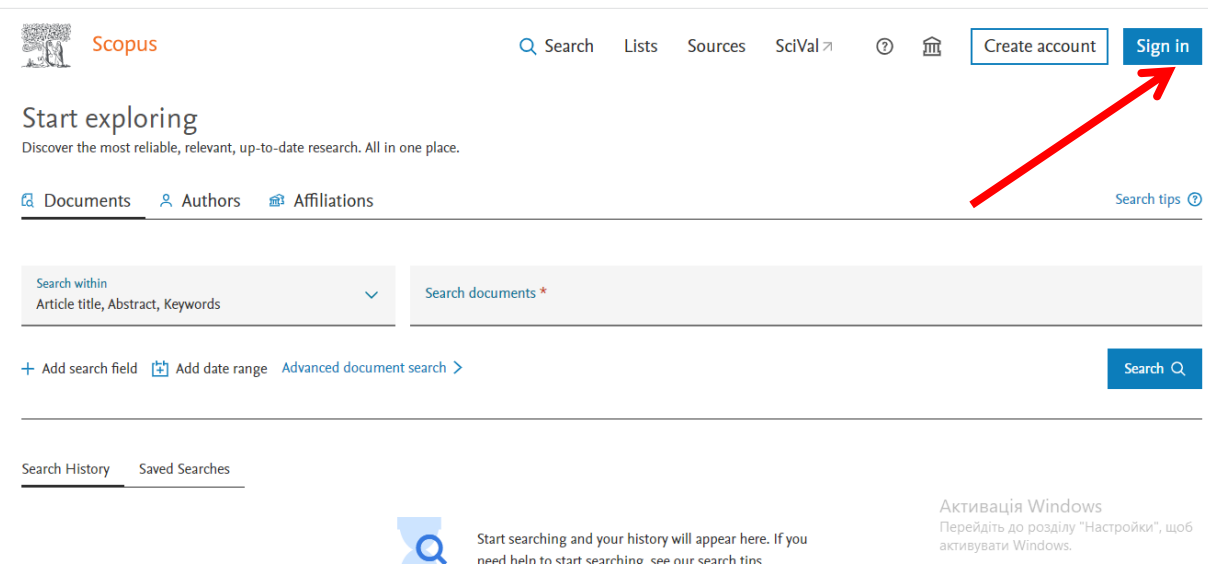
Scopus

Search Lists Sources SciVal ↗ Create account Sign in

Start exploring

Discover the most reliable, relevant, up-to-date research. All in one place.

Documents Authors Affiliations

Search tips

Search within
Article title, Abstract, Keywords

Search documents *

+ Add search field Add date range Advanced document search >

Search

Search History Saved Searches

Start searching and your history will appear here. If you need help to start searching, see our search tips

Активація Windows
Перейдіть до розділу "Настройки", щоб активувати Windows.